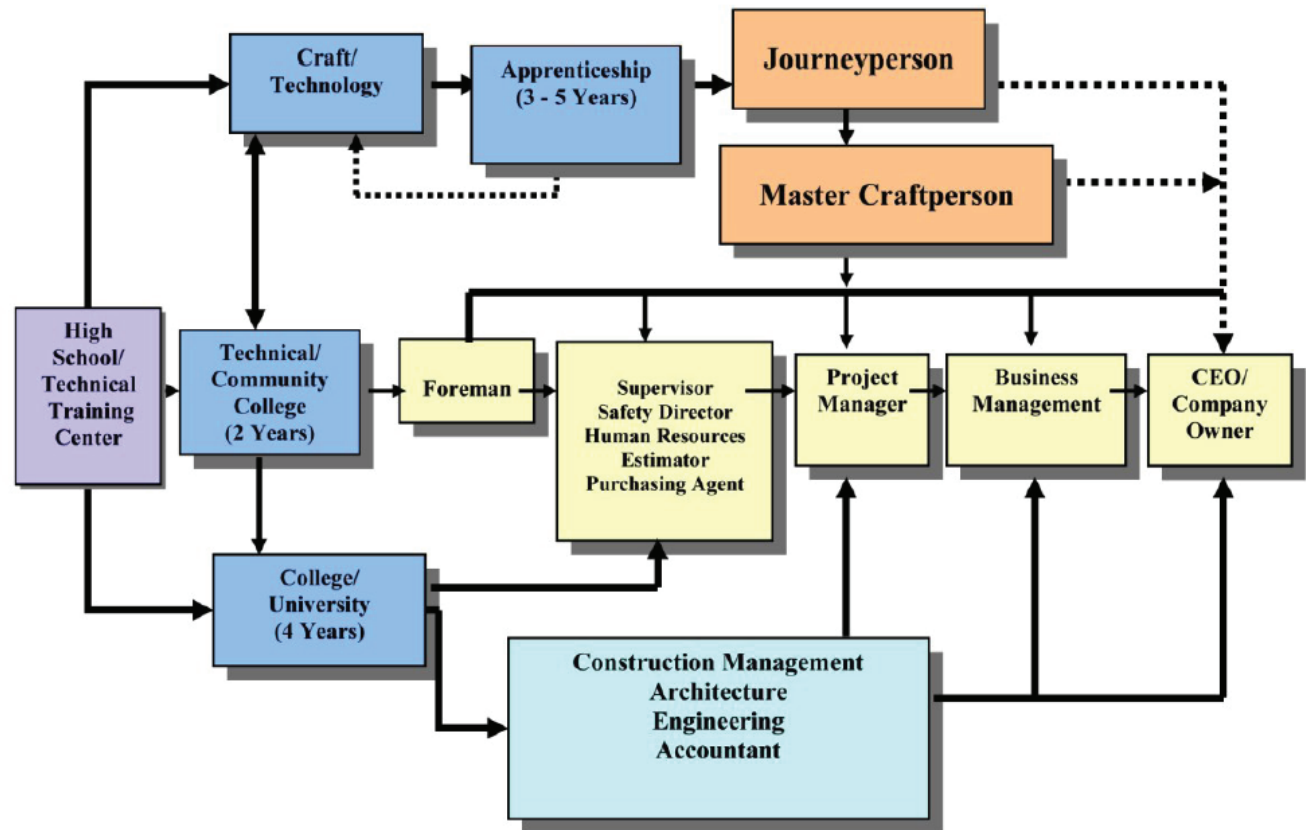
Craft/ Technology

Apprenticeship (3 - 5 Years)

Journeyperson

Master Craftperson

High School/ Technical Training Center

Technical/ Community College (2 Years)

Foreman

Supervisor
Safety Director
Human Resources
Estimator
Purchasing Agent

Project Manager

Business Management

CEO/ Company Owner

College/ University (4 Years)

Construction Management
Architecture
Engineering
Accountant